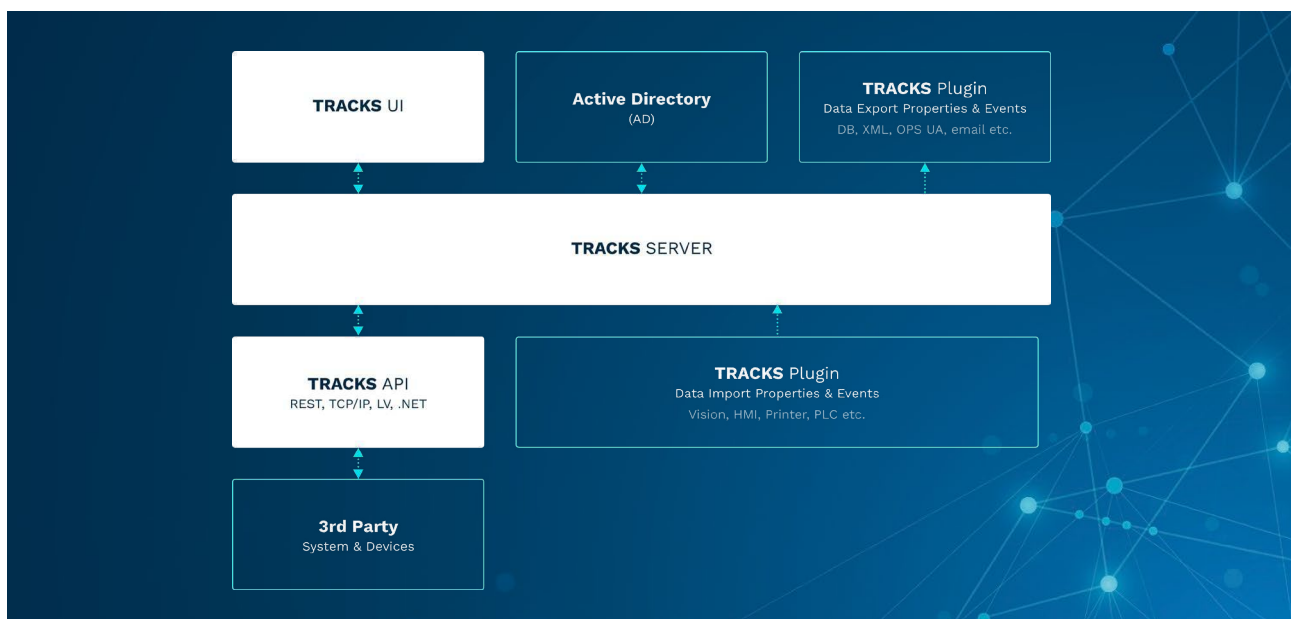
TRACKS UI

Active Directory
(AD)

TRACKS Plugin
Data Export Properties & Events
DB, XML, OPS UA, email etc.

TRACKS SERVER

TRACKS API
REST, TCP/IP, LV, .NET

TRACKS Plugin
Data Import Properties & Events
Vision, HMI, Printer, PLC etc.

3rd Party
System & Devices